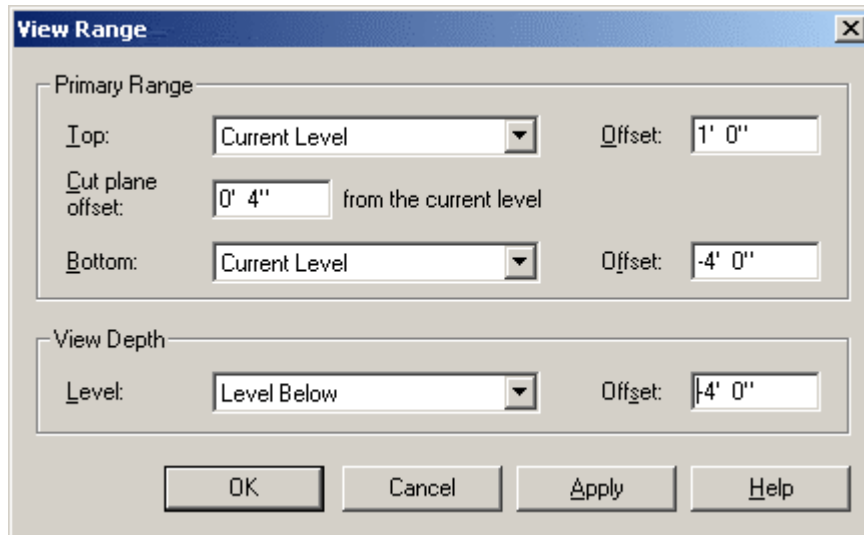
View Range

Primary Range

Top: Current Level Offset: 1' 0''

Cut plane offset: 0' 4'' from the current level

Bottom: Current Level Offset: -4' 0''

View Depth

Level: Level Below Offset: -4' 0''

OK Cancel Apply Help